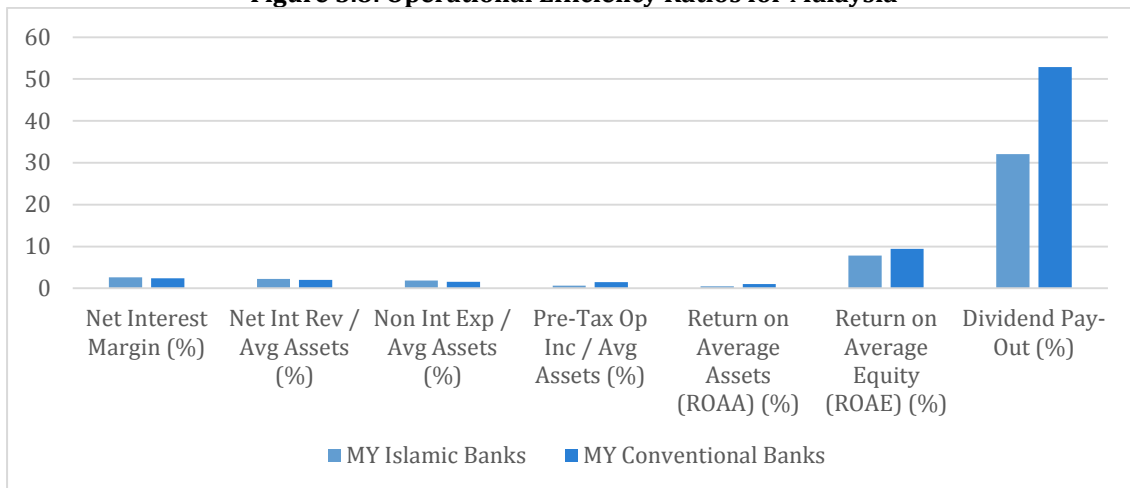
Figure 3.8: Operational Efficiency Ratios for Malaysia

60
50
40
30
20
10
0

Net Interest Margin (%)
Net Int Rev / Avg Assets (%)
Non Int Exp / Avg Assets (%)
Pre-Tax Op Inc / Avg Assets (%)
Return on Average Assets (ROAA) (%)
Return on Average Equity (ROAE) (%)
Dividend Pay-Out (%)

MY Islamic Banks
MY Conventional Banks